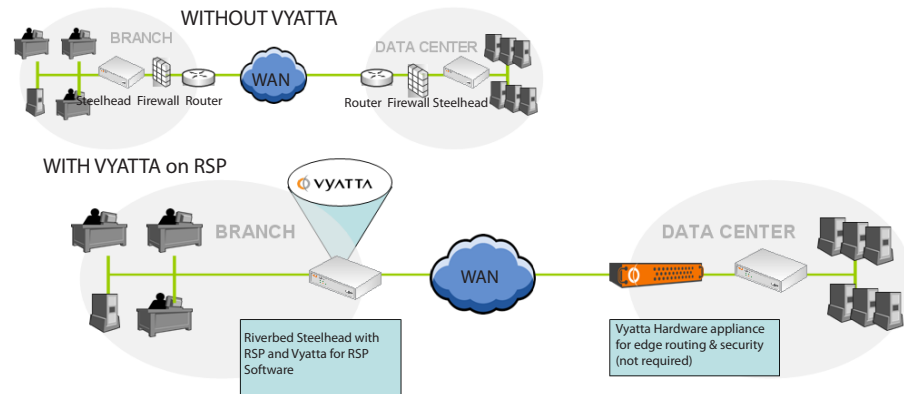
WITHOUT VYATTA

BRANCH

Steelhead Firewall Router

WAN

DATA CENTER

Router Firewall Steelhead

WITH VYATTA on RSP

VYATTA

BRANCH

WAN

DATA CENTER

Riverbed Steelhead with RSP and Vyatta for RSP Software

Vyatta Hardware appliance for edge routing & security (not required)